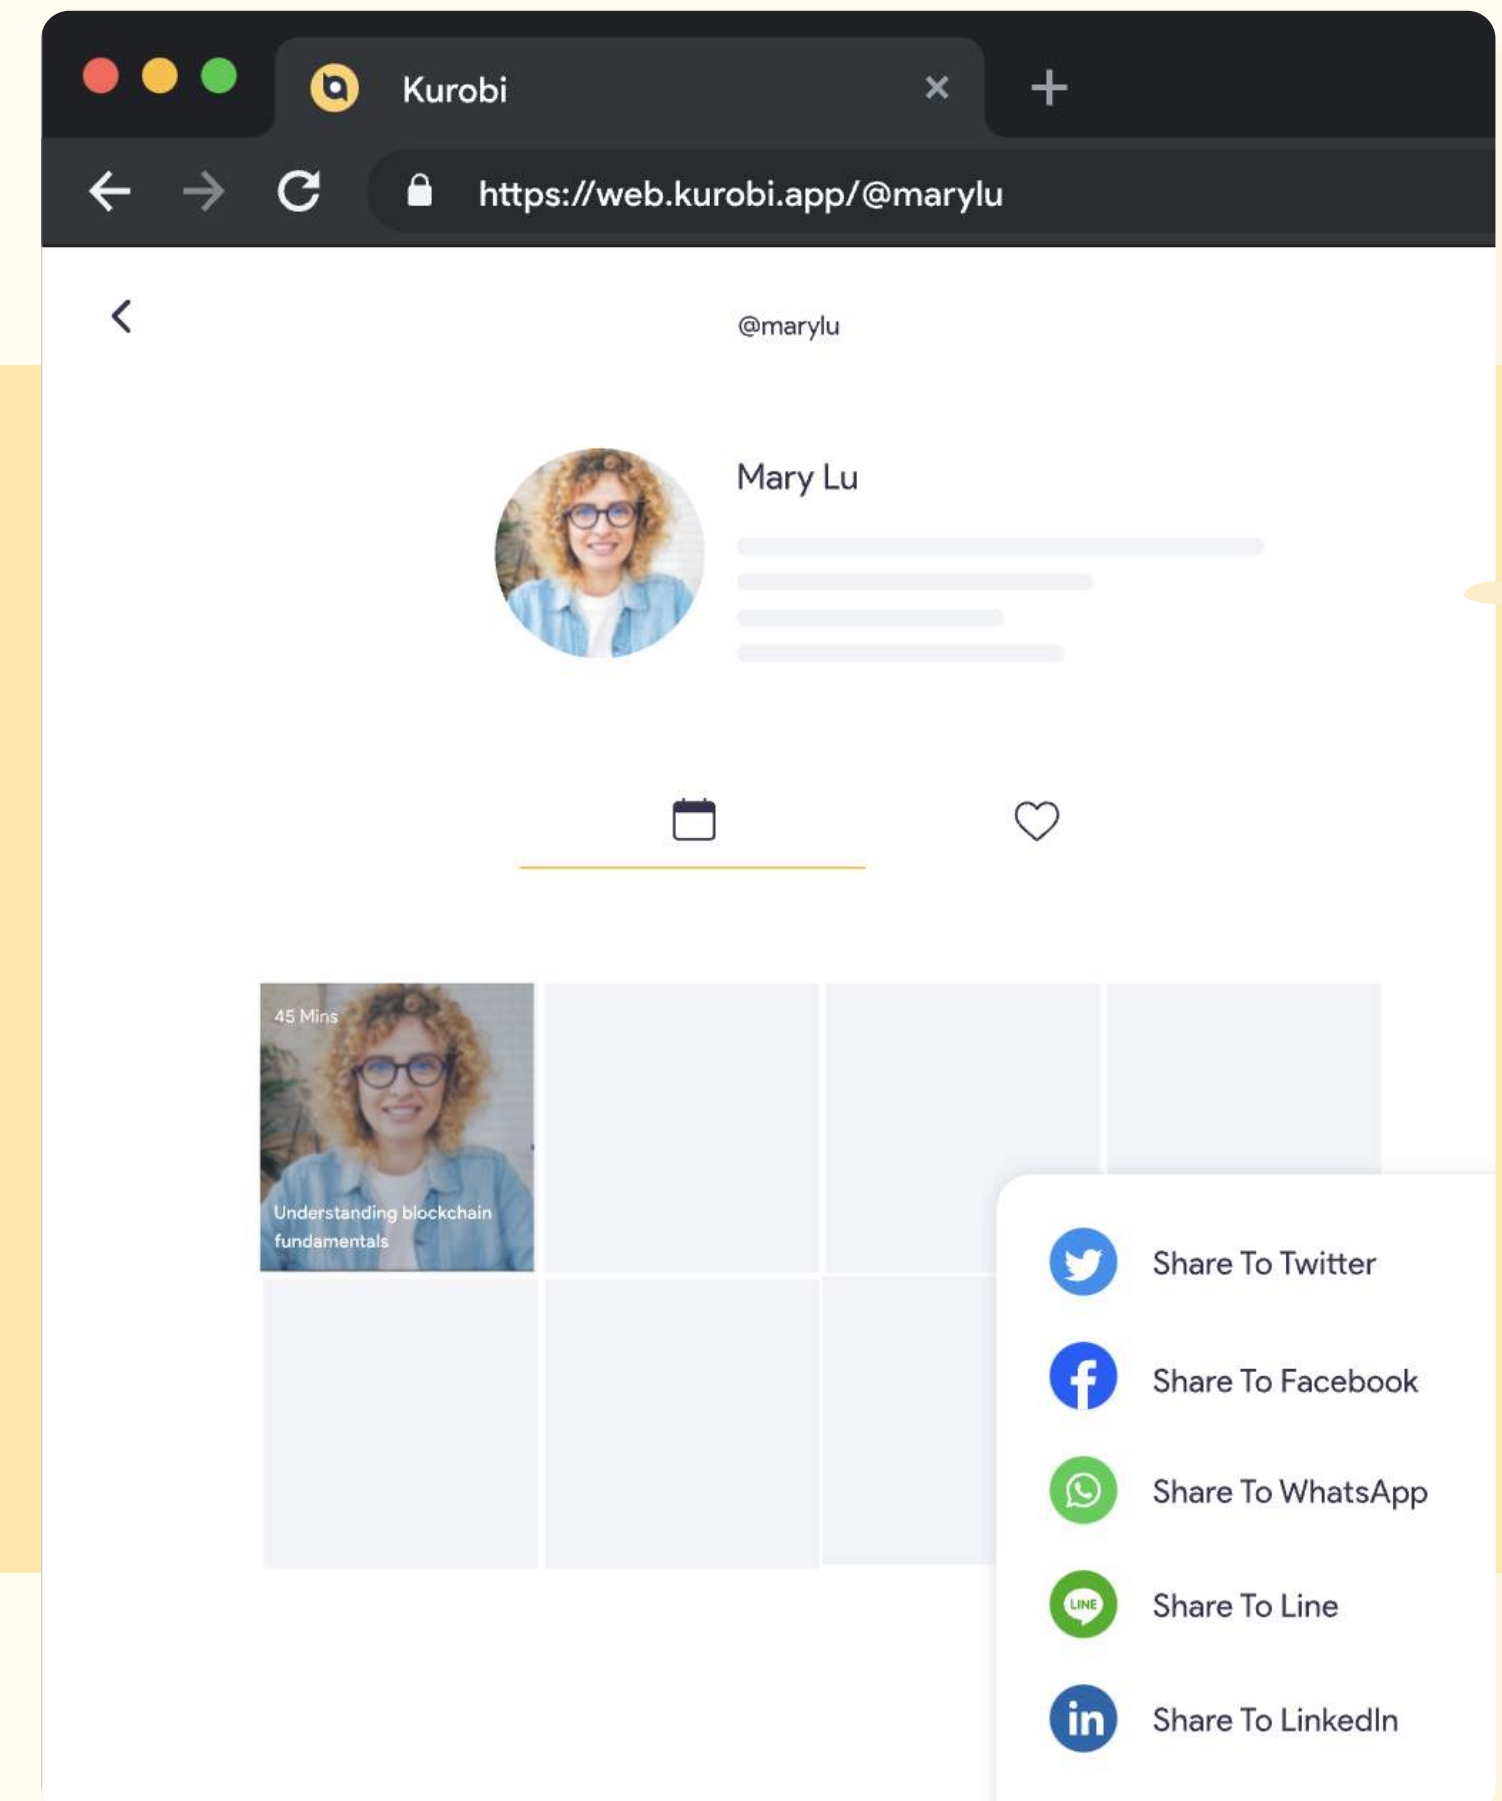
Kurobi

https://web.kurobi.app/@marylu

@marylu

Mary Lu

45 Mins

Understanding blockchain fundamentals

Share To Twitter

Share To Facebook

Share To WhatsApp

LINE

Share To Line

in

Share To LinkedIn